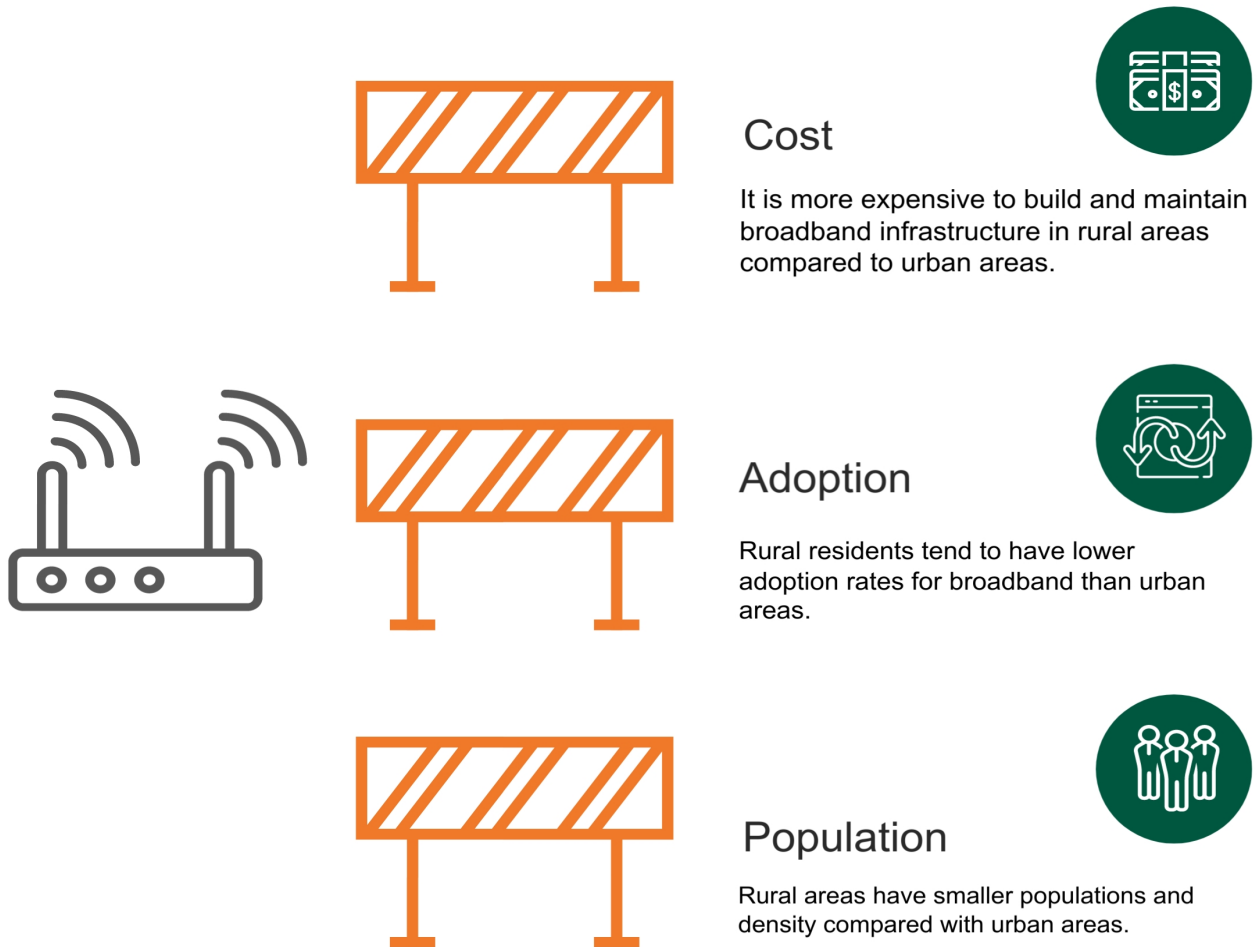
$

Cost

It is more expensive to build and maintain broadband infrastructure in rural areas compared to urban areas.

Adoption

Rural residents tend to have lower adoption rates for broadband than urban areas.

Population

Rural areas have smaller populations and density compared with urban areas.